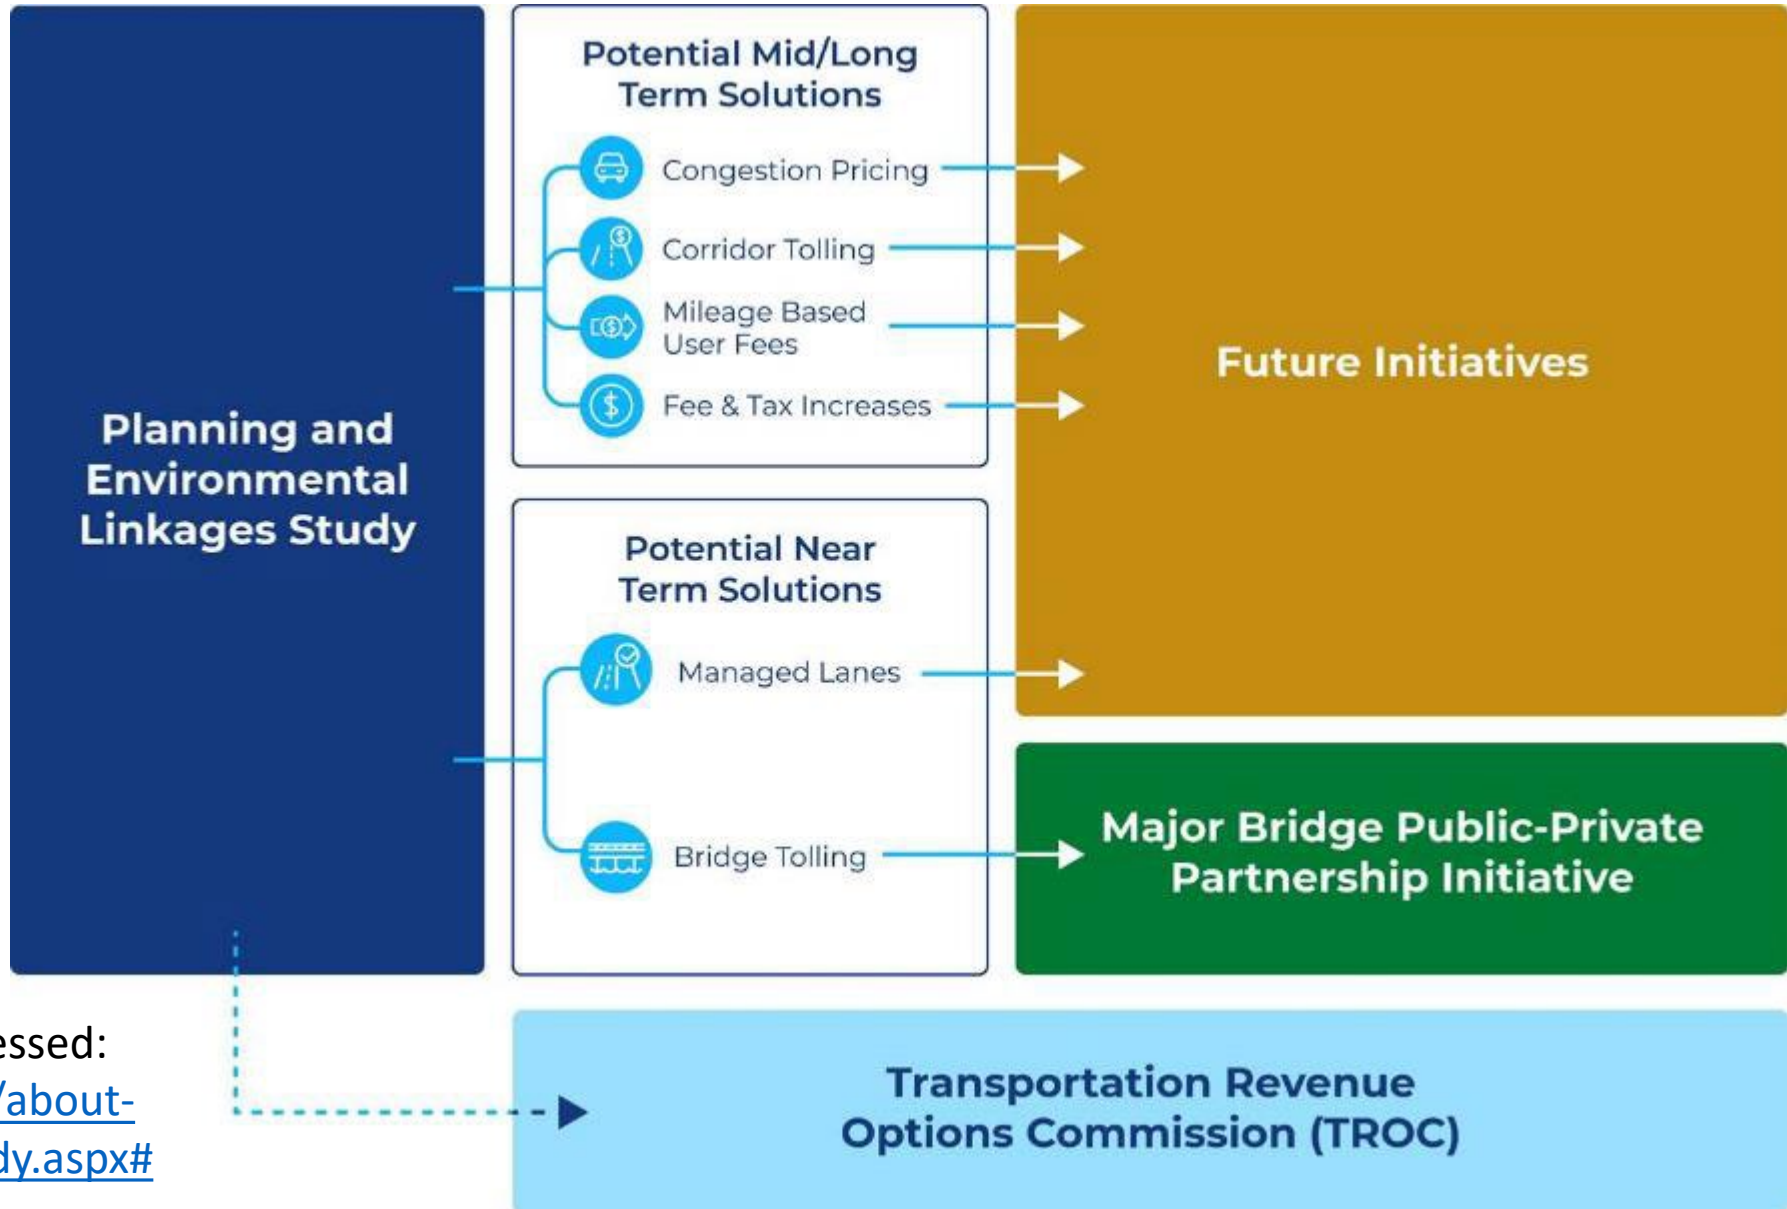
Planning and Environmental Linkages Study

Potential Mid/Long Term Solutions

Congestion Pricing

Corridor Tolling

Mileage Based User Fees

Fee & Tax Increases

Future Initiatives

Potential Near Term Solutions

Managed Lanes

Bridge Tolling

Major Bridge Public-Private Partnership Initiative

essed:
/about-
dy.aspx#

Transportation Revenue Options Commission (TROC)